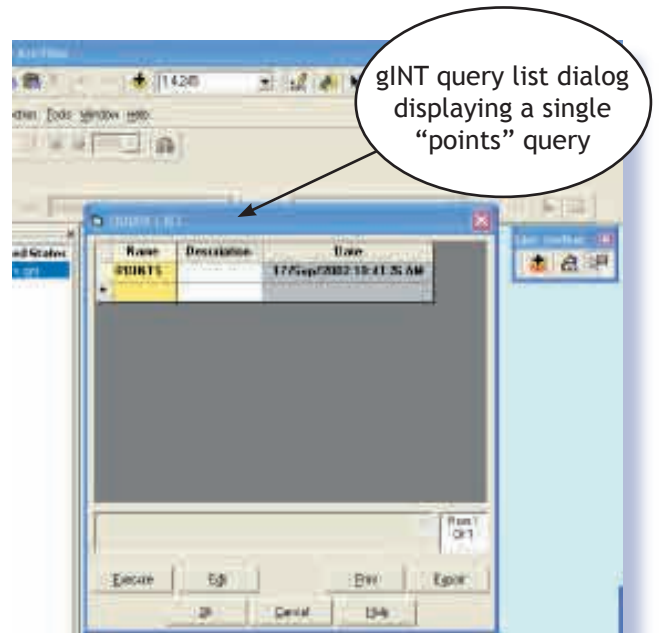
gINT query list dialog displaying a single "points" query

1:4245

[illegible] Tools Window Help

| Name | Description | Date |
|---|---|---|
| POINTS | | 17/Sep/2002 10:41:35 AM |

Row 1 Of 1

Execute
Edit
Print
Export
OK
Cancel
Help